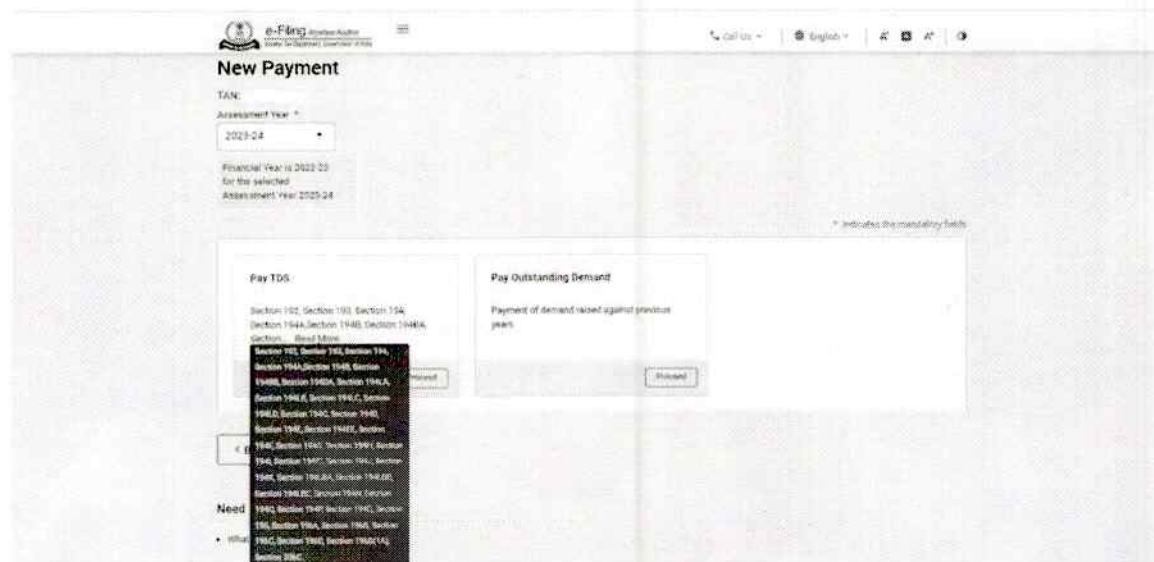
e-Filing Anywhere Anytime
Income Tax Department, Government of India

Call Us | English | A A A

New Payment

TAN:

Assessment Year *

2023-24

Financial Year is 2022-23 for the selected Assessment Year 2023-24

* Indicates the mandatory fields

Pay TDS

Section 192, Section 193, Section 194, Section 194A, Section 194B, Section 194BA, Section... Read More

Proceed

Section 192, Section 193, Section 194, Section 194A, Section 194B, Section 194BB, Section 194BA, Section 194LA, Section 194LB, Section 194LC, Section 194LD, Section 194C, Section 194D, Section 194E, Section 194EE, Section 194F, Section 194G, Section 194H, Section 194I, Section 194J, Section 194K, Section 194LBA, Section 194LBB, Section 194LBC, Section 194N, Section 194O, Section 194P, Section 194Q, Section 195, Section 196A, Section 196B, Section 196C, Section 196D, Section 196D(1A), Section 206C,

Pay Outstanding Demand

Payment of demand raised against previous years.

Proceed

< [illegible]

Need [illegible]

• What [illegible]